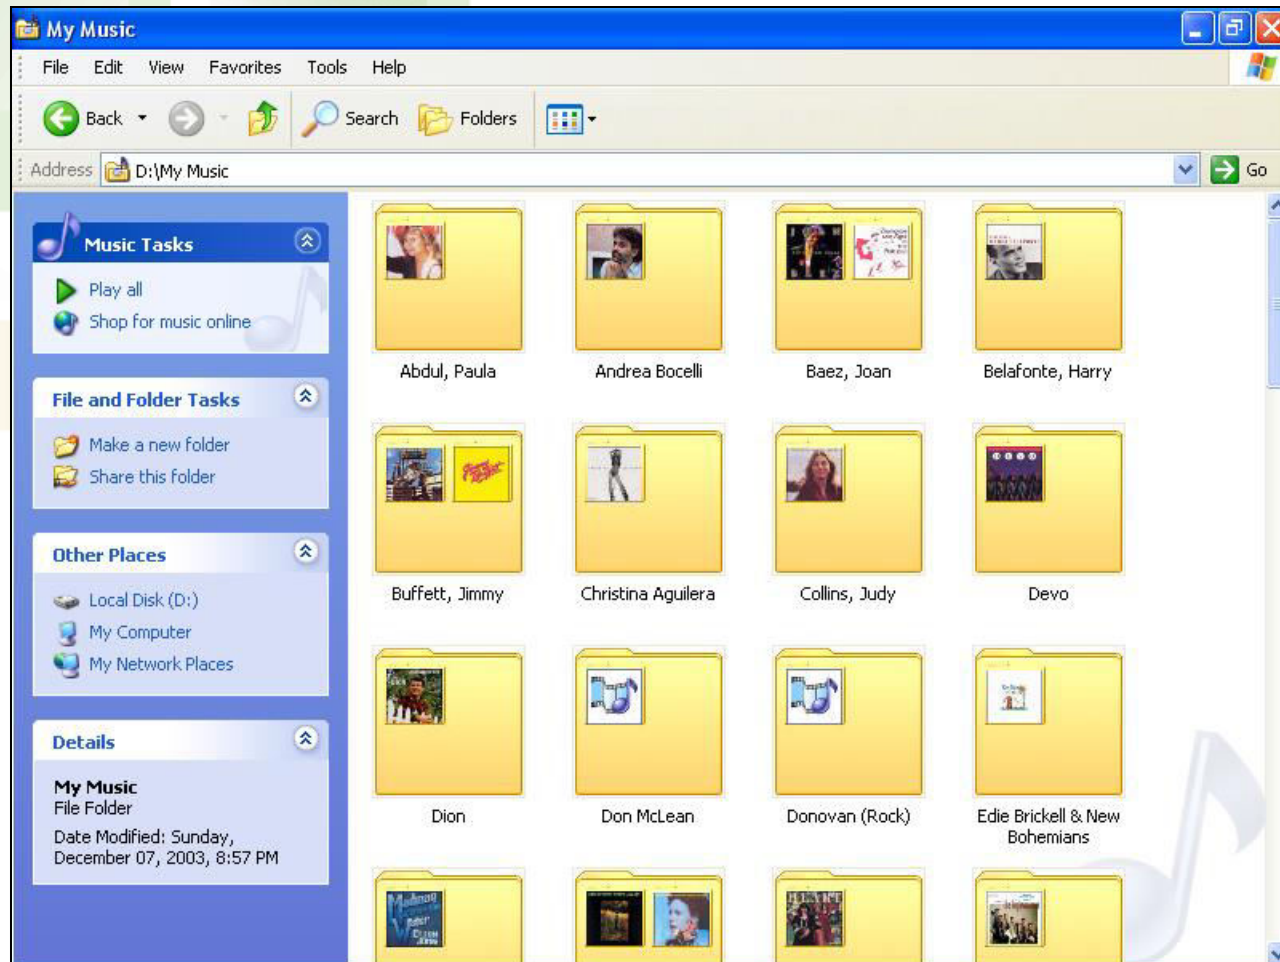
My Music

File Edit View Favorites Tools Help

Back Search Folders

Address D:\My Music Go

Music Tasks

Play all
Shop for music online

File and Folder Tasks

Make a new folder
Share this folder

Other Places

Local Disk (D:)
My Computer
My Network Places

Details

My Music
File Folder
Date Modified: Sunday, December 07, 2003, 8:57 PM

Abdul, Paula
Andrea Bocelli
Baez, Joan
Belafonte, Harry
Buffett, Jimmy
Christina Aguilera
Collins, Judy
Devo
Dion
Don McLean
Donovan (Rock)
Edie Brickell & New Bohemians